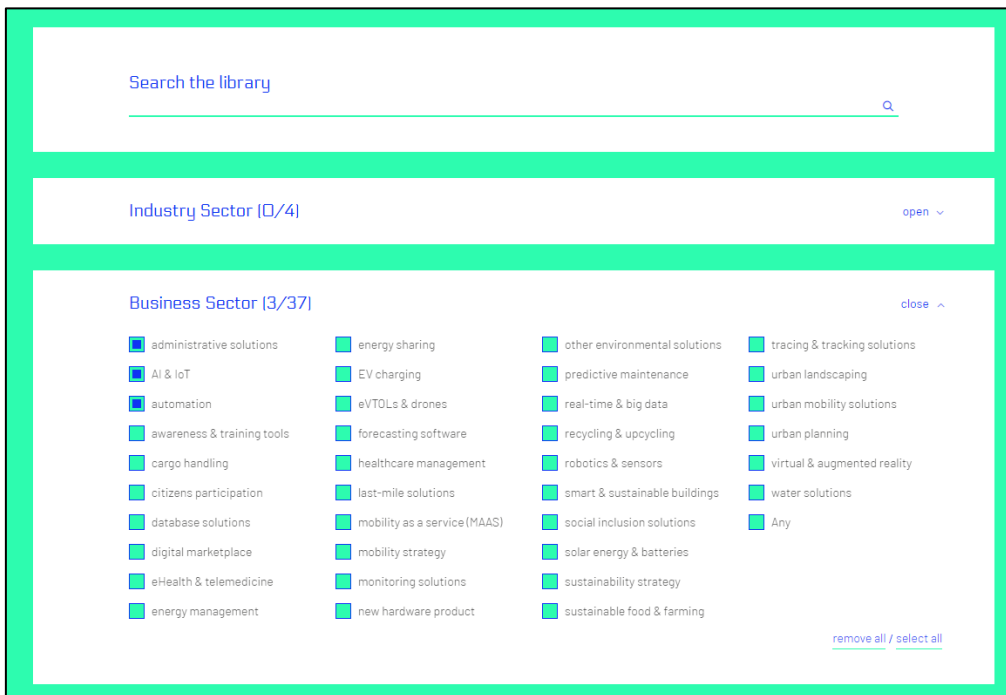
Search the library

Industry Sector (0/4)

open

Business Sector (3/37)

close

administrative solutions
AI & IoT
automation
awareness & training tools
cargo handling
citizens participation
database solutions
digital marketplace
eHealth & telemedicine
energy management

energy sharing
EV charging
eVTOLs & drones
forecasting software
healthcare management
last-mile solutions
mobility as a service (MAAS)
mobility strategy
monitoring solutions
new hardware product

other environmental solutions
predictive maintenance
real-time & big data
recycling & upcycling
robotics & sensors
smart & sustainable buildings
social inclusion solutions
solar energy & batteries
sustainability strategy
sustainable food & farming

tracing & tracking solutions
urban landscaping
urban mobility solutions
urban planning
virtual & augmented reality
water solutions
Any

remove all / select all